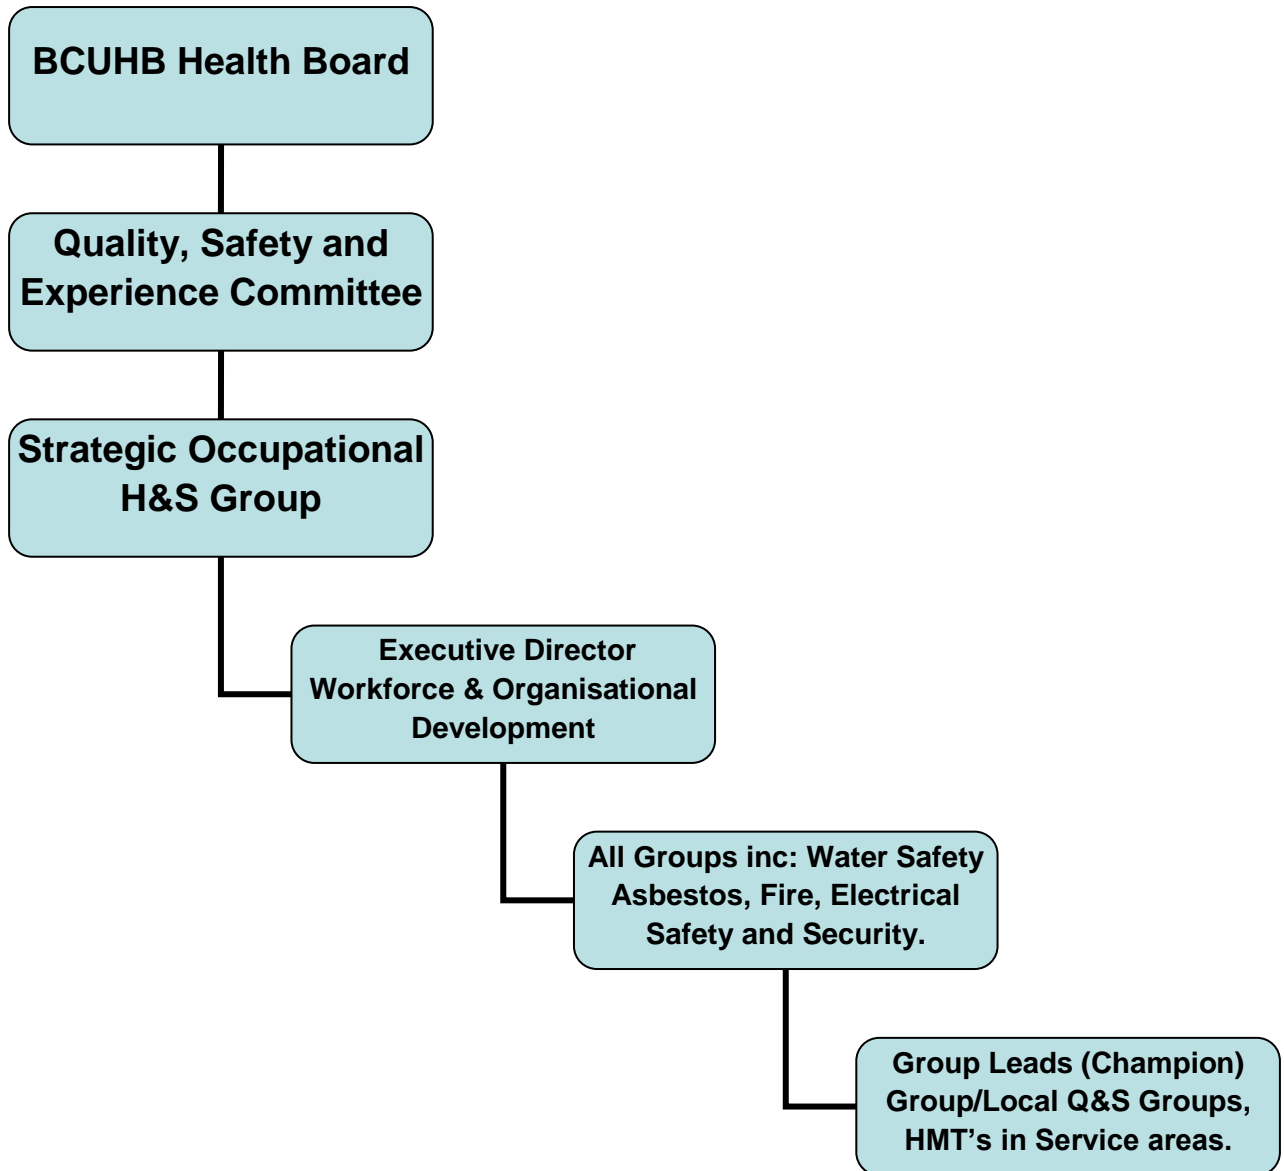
BCUHB Health Board

Quality, Safety and Experience Committee

Strategic Occupational H&S Group

Executive Director Workforce & Organisational Development

All Groups inc: Water Safety Asbestos, Fire, Electrical Safety and Security.

Group Leads (Champion) Group/Local Q&S Groups, HMT’s in Service areas.